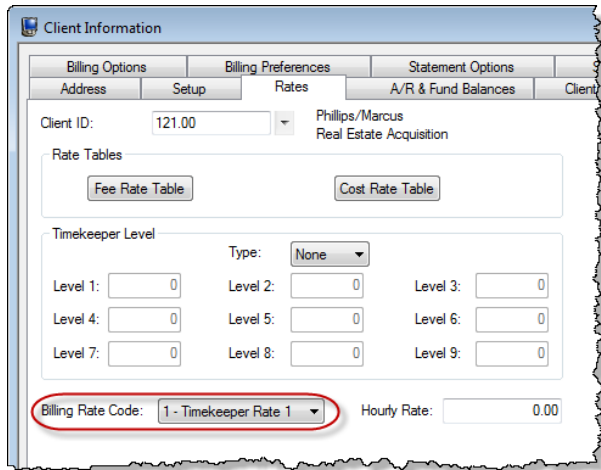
Client Information

Billing Options
Billing Preferences
Statement Options
Address
Setup
Rates
A/R & Fund Balances
Client

Client ID: 121.00
Phillips/Marcus
Real Estate Acquisition

Rate Tables
Fee Rate Table
Cost Rate Table

Timekeeper Level
Type: None
Level 1: 0
Level 2: 0
Level 3: 0
Level 4: 0
Level 5: 0
Level 6: 0
Level 7: 0
Level 8: 0
Level 9: 0

Billing Rate Code: 1 - Timekeeper Rate 1
Hourly Rate: 0.00